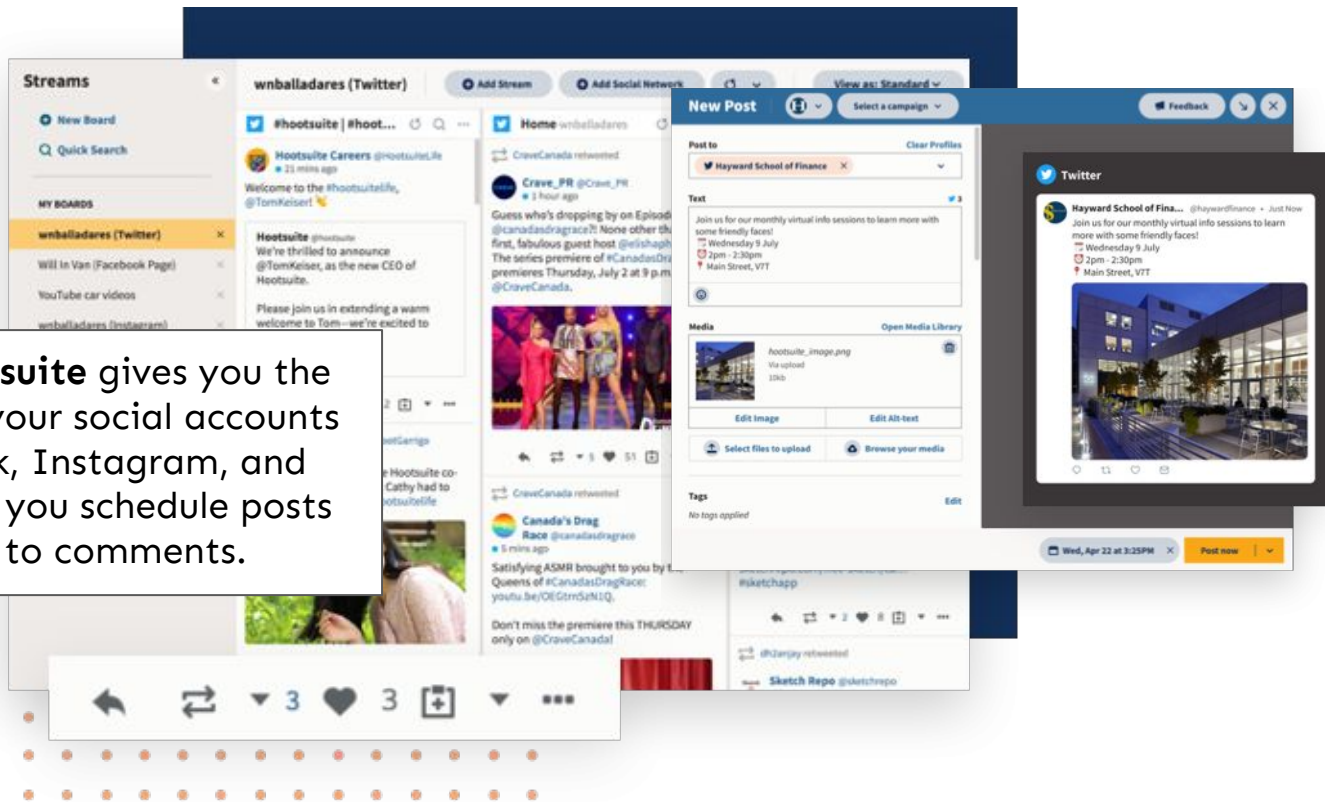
Streams

New Board

Quick Search

MY BOARDS

wnballadares (Twitter)

Will In Van (Facebook Page)

YouTube car videos

wnballadares (Instagram)

wnballadares (Twitter)

Add Stream

Add Social Network

View as: Standard

#hootsuite | #hoot...

Hootsuite Careers @HootsuiteLife
21 mins ago

Welcome to the #hootsuitelife, @TomKeiser!

Hootsuite @hootsuite
We're thrilled to announce @TomKeiser, as the new CEO of Hootsuite.

Please join us in extending a warm welcome to Tom—we're excited to

suite gives you the
your social accounts
k, Instagram, and
you schedule posts
to comments.

Home wnballadares

CraveCanada retweeted

Crave_PR @Crave_PR
1 hour ago

Guess who's dropping by on Episod @canadasdragrace?! None other th first, fabulous guest host @elishaph The series premiere of #CanadasDr premieres Thursday, July 2 at 9 p.m @CraveCanada.

CraveCanada retweeted

Canada's Drag Race @canadasdragrace
5 mins ago

Satisfying ASMR brought to you by t Queens of #CanadasDragRace: youtu.be/OEGtrn5zN1Q.

Don't miss the premiere this THURSDAY only on @CraveCanada!

#sketchapp

dh2anjay retweeted

Sketch Repo @sketchrepo

3 3

New Post

Select a campaign

Feedback

Post to

Clear Profiles

Hayward School of Finance

Text

Join us for our monthly virtual info sessions to learn more with some friendly faces!
Wednesday 9 July
2pm - 2:30pm
Main Street, V7T

Media

Open Media Library

hootsuite_image.png
Via upload
10kb

Edit Image

Edit Alt-text

Select files to upload

Browse your media

Tags

Edit

No tags applied

Wed, Apr 22 at 3:25PM

Post now

Twitter

Hayward School of Fina... @haywardfinance • Just Now
Join us for our monthly virtual info sessions to learn more with some friendly faces!
Wednesday 9 July
2pm - 2:30pm
Main Street, V7T